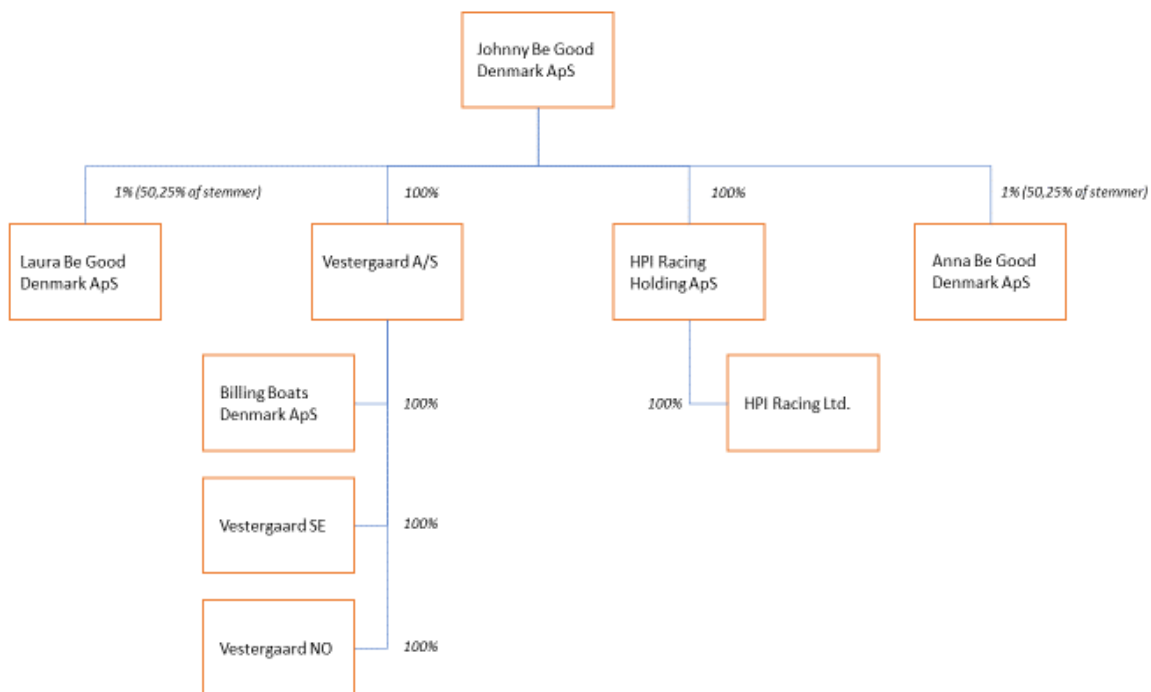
Johnny Be Good Denmark ApS

1% (50,25% af stemmer)

Laura Be Good Denmark ApS

100%

Vestergaard A/S

100%

HPI Racing Holding ApS

1% (50,25% af stemmer)

Anna Be Good Denmark ApS

Billing Boats Denmark ApS

100%

100%

HPI Racing Ltd.

Vestergaard SE

100%

Vestergaard NO

100%